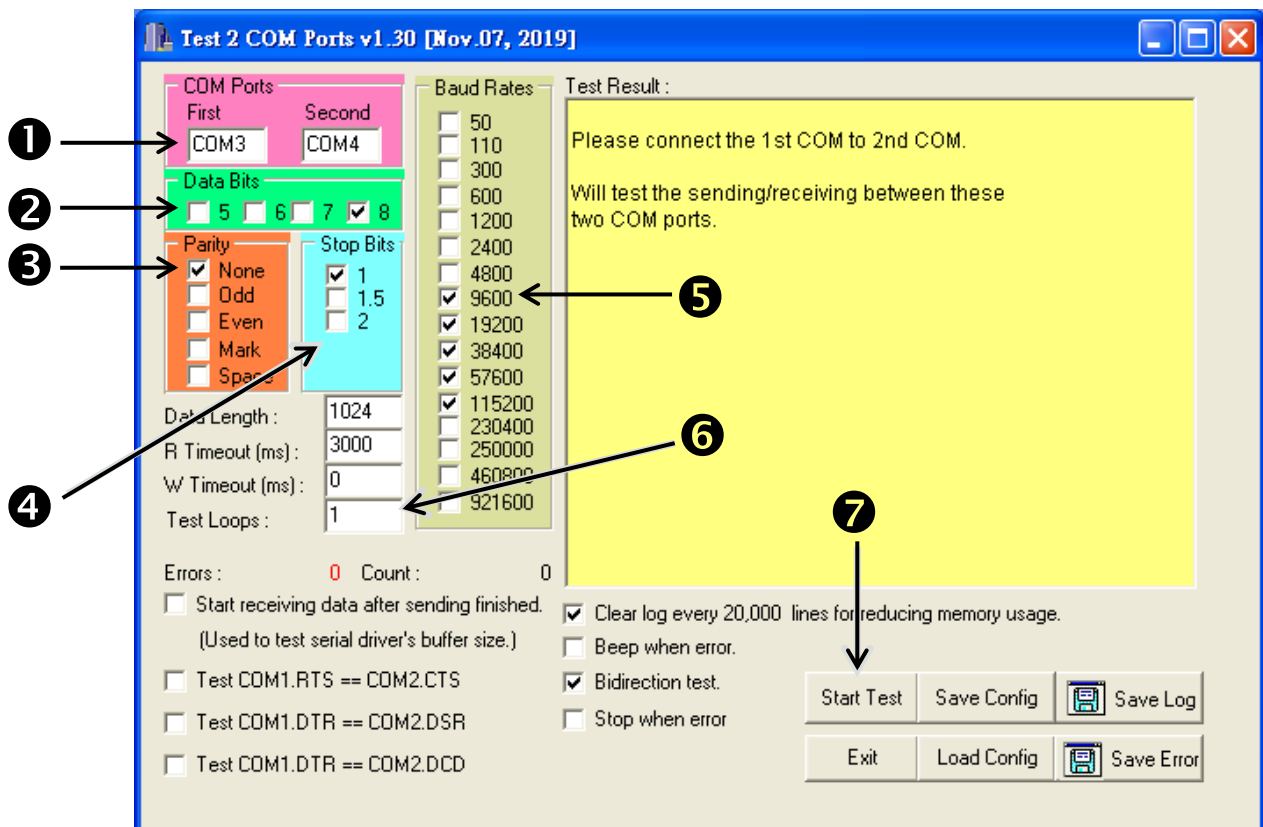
Test 2 COM Ports v1.30 [Nov.07, 2019]

COM Ports
First Second
COM3 COM4

Data Bits
5 6 7 8

Parity
None
Odd
Even
Mark
Space

Stop Bits
1
1.5
2

Data Length : 1024
R Timeout (ms) : 3000
W Timeout (ms) : 0
Test Loops : 1

Baud Rates
50
110
300
600
1200
2400
4800
9600
19200
38400
57600
115200
230400
250000
460800
921600

Test Result :
Please connect the 1st COM to 2nd COM.

Will test the sending/receiving between these two COM ports.

❶ ❷ ❸ ❹ ❺ ❻ ❼

Errors : 0 Count : 0

Start receiving data after sending finished.
(Used to test serial driver's buffer size.)

Test COM1.RTS == COM2.CTS

Test COM1.DTR == COM2.DSR

Test COM1.DTR == COM2.DCD

Clear log every 20,000 lines for reducing memory usage.
Beep when error.
Bidirection test.
Stop when error

Start Test
Save Config
Save Log
Exit
Load Config
Save Error